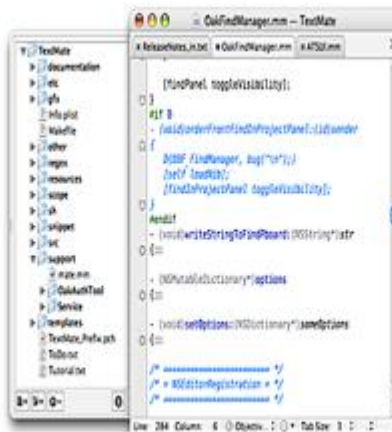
OakFindManager.mm — TextMate

ReleaseNotes.txt | OakFindManager.mm | ATSUI.mm

TextMate
documentation
etc
gfx
Info.plist
Makefile
other
regex
resources
scope
sh
snippet
src
support
main.mm
OakAuthTool
Service
Templates
TextMate_Prefix.pch
ToDo.txt
Tutorial.txt

[findPanel toggleVisibility];
}
#if 0
- (void)orderFrontFindInProjectPanel:(id)sender
{
D(bug("\n"));
[self loadNib];
[findInProjectPanel toggleVisibility];
}
#endif
- (void)writeStringToFindPboard:(NSString*)str
{
- (NSMutableDictionary*)options
{
- (void)setOptions:(NSDictionary*)someOptions
{
/* ================== */
/* = NSEditorRegistration = */
/* ================== */

Line: 284 Column: 6 Objectiv... Tab Size: 3